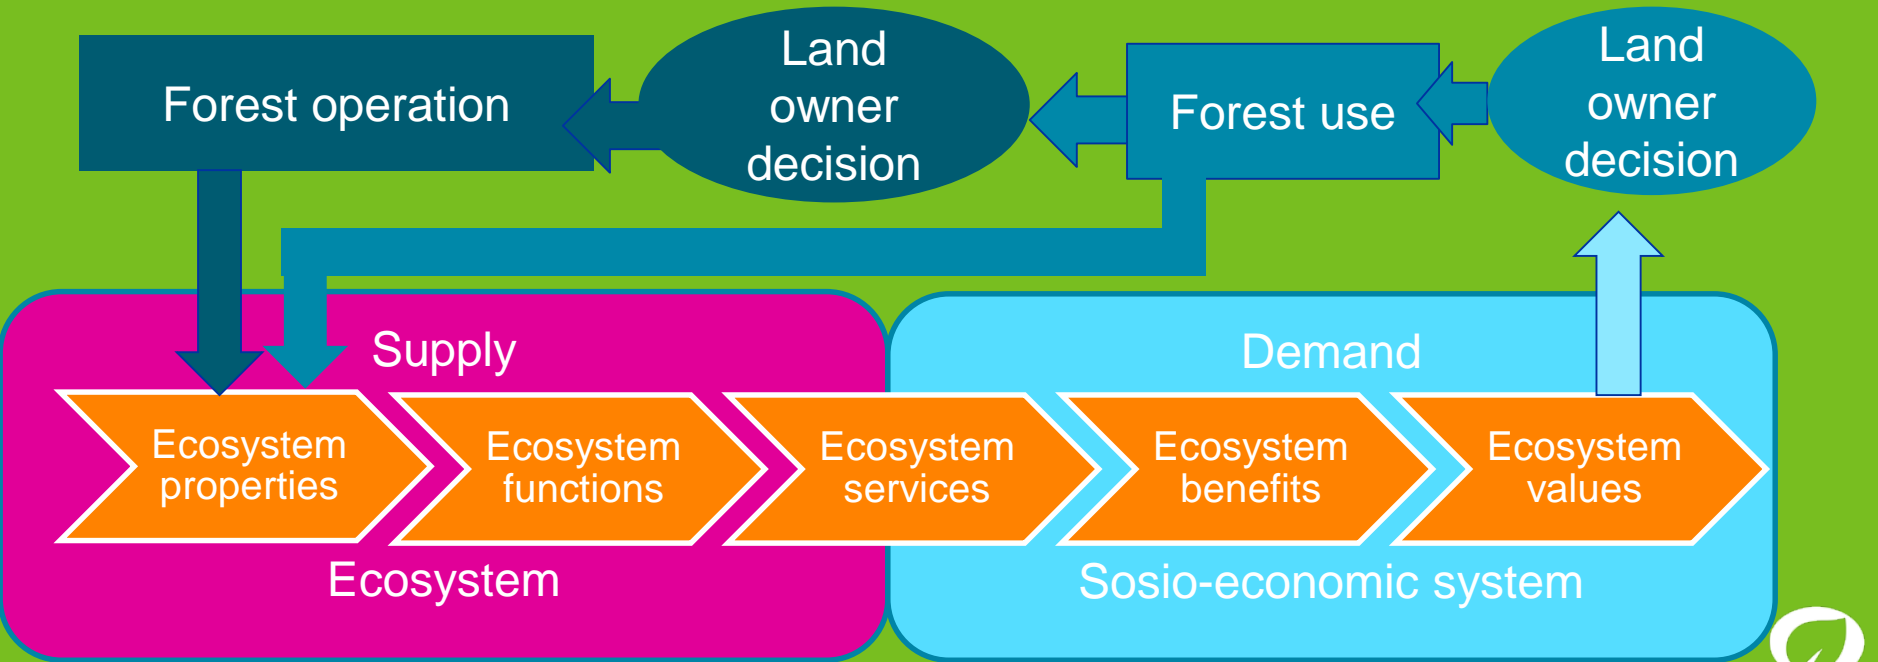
Forest operation

Land owner decision

Forest use

Land owner decision

Supply

Demand

Ecosystem properties

Ecosystem functions

Ecosystem services

Ecosystem benefits

Ecosystem values

Ecosystem

Sosio-economic system